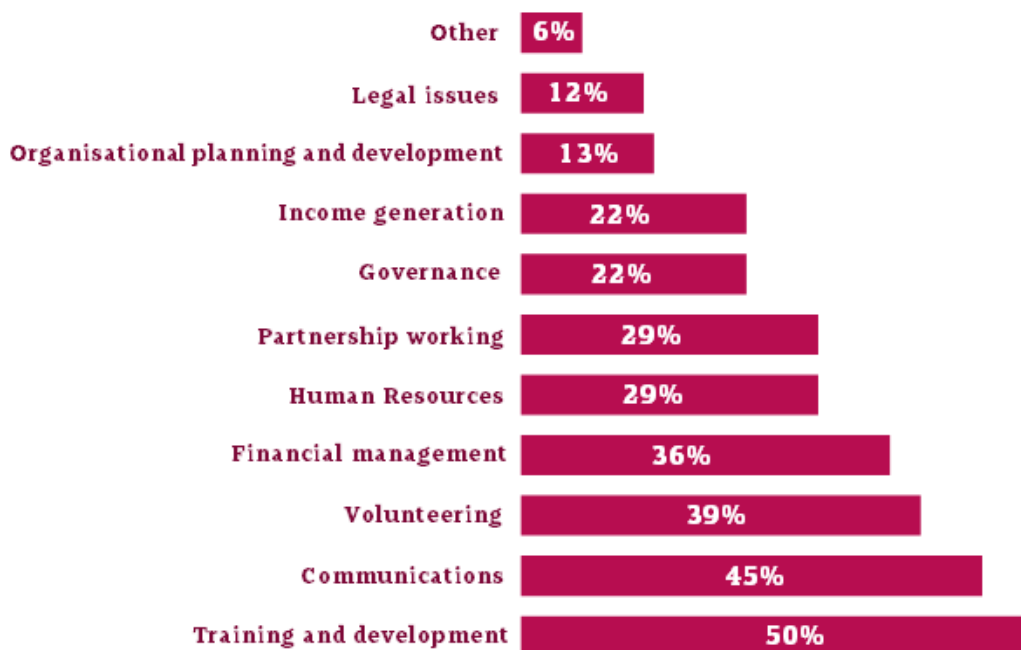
Other 6%
Legal issues 12%
Organisational planning and development 13%
Income generation 22%
Governance 22%
Partnership working 29%
Human Resources 29%
Financial management 36%
Volunteering 39%
Communications 45%
Training and development 50%